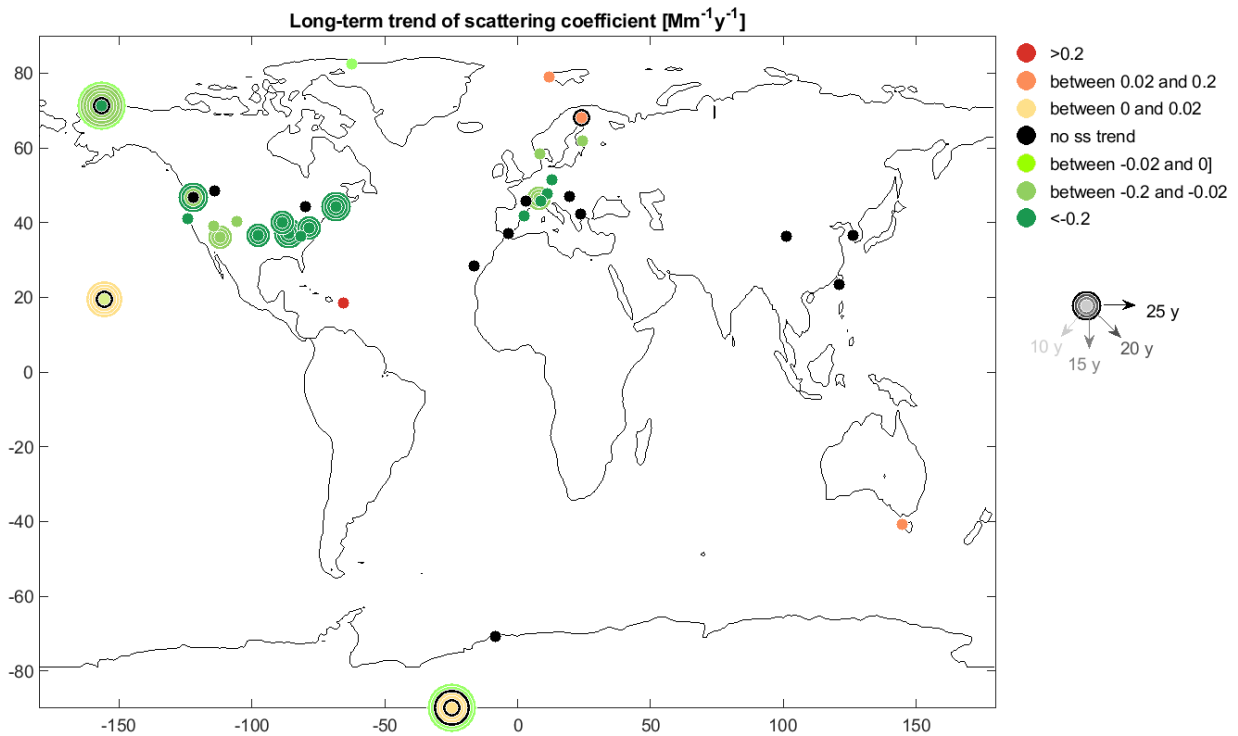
Long-term trend of scattering coefficient [$Mm^{-1}y^{-1}$]

80
60
40
20
0
-20
-40
-60
-80

-150 -100 -50 0 50 100 150

>0.2
between 0.02 and 0.2
between 0 and 0.02
no ss trend
between -0.02 and 0]
between -0.2 and -0.02
<-0.2

25 y
10 y
15 y
20 y